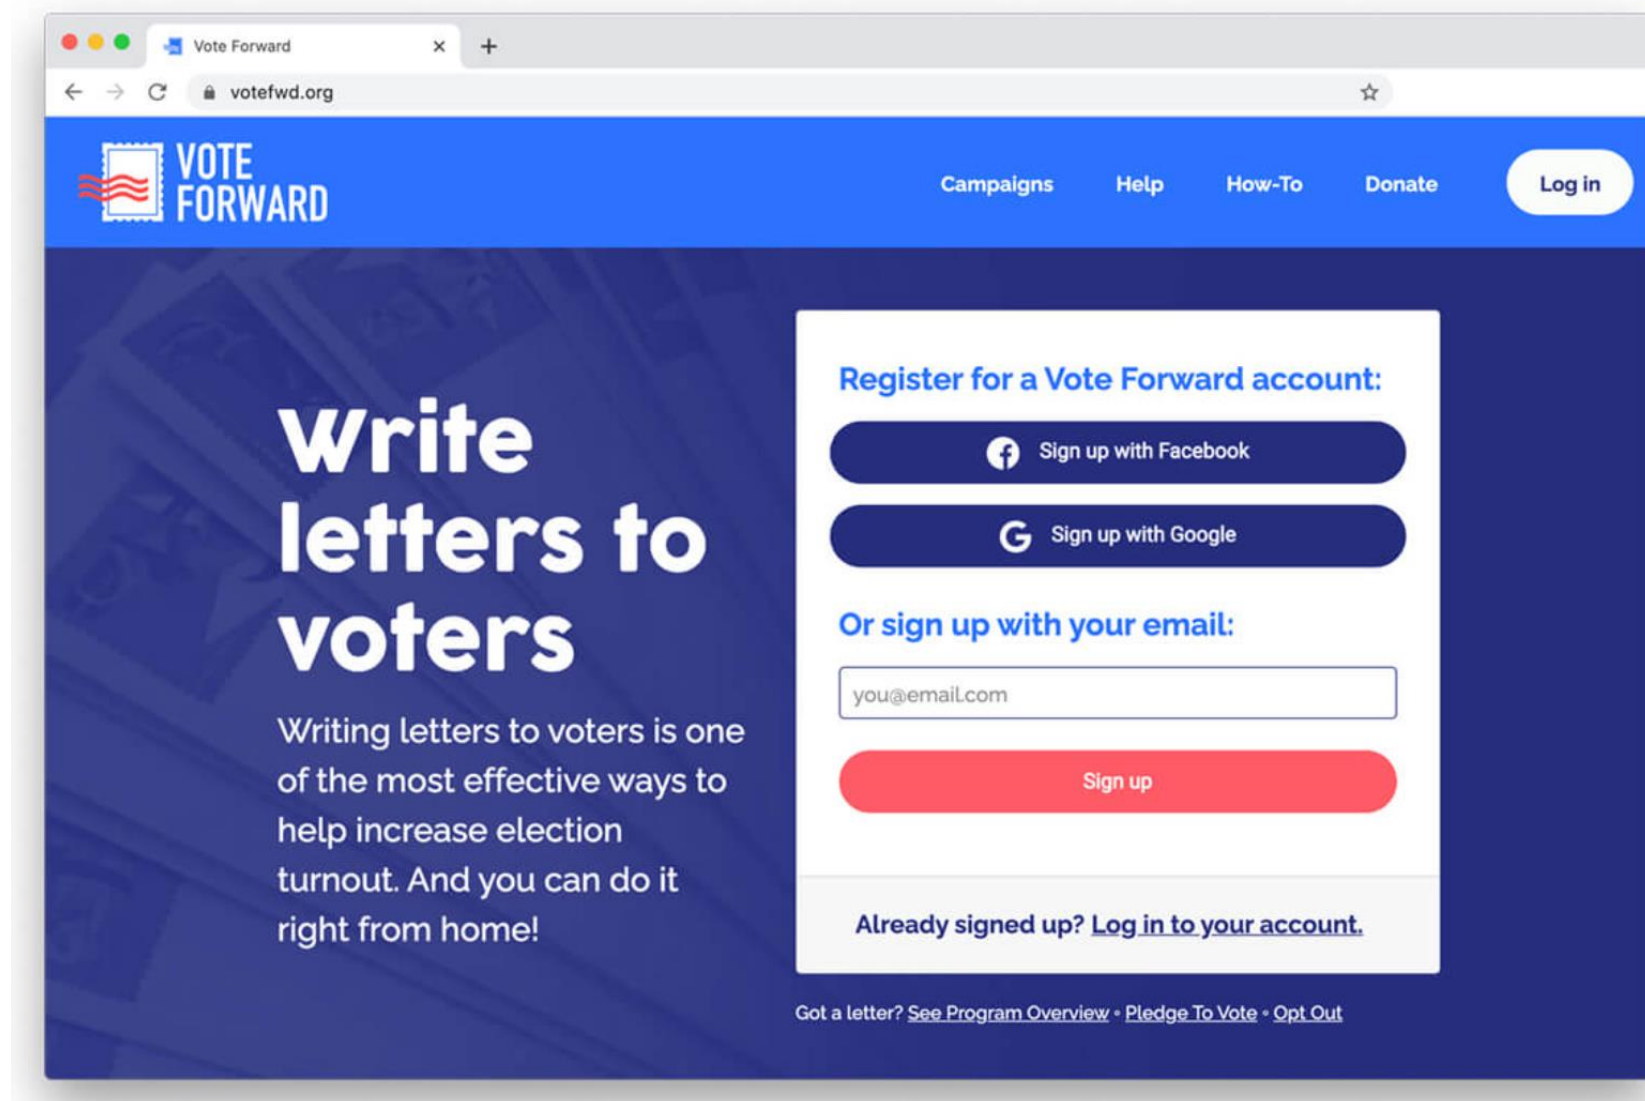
Vote Forward

votefwd.org

VOTE FORWARD

Campaigns Help How-To Donate Log in

Write letters to voters

Writing letters to voters is one of the most effective ways to help increase election turnout. And you can do it right from home!

Register for a Vote Forward account:

Sign up with Facebook

Sign up with Google

Or sign up with your email:

you@email.com

Sign up

Already signed up? Log in to your account.

Got a letter? See Program Overview • Pledge To Vote • Opt Out